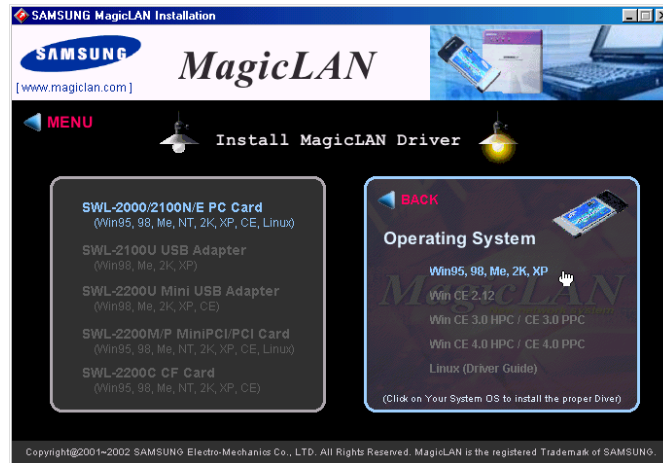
SAMSUNG MagicLAN Installation

SAMSUNG
[ www.magiclan.com ]

MagicLAN

MENU

Install MagicLAN Driver

SWL-2000/2100N/E PC Card
(Win95, 98, Me, NT, 2K, XP, CE, Linux)

SWL-2100U USB Adapter
(Win98, Me, 2K, XP)

SWL-2200U Mini USB Adapter
(Win98, Me, 2K, XP, CE)

SWL-2200M/P MiniPCI/PCI Card
(Win95, 98, Me, NT, 2K, XP, CE, Linux)

SWL-2200C CF Card
(Win95, 98, Me, NT, 2K, XP, CE)

BACK

Operating System

Win95, 98, Me, 2K, XP

Win CE 2.12

Win CE 3.0 HPC / CE 3.0 PPC

Win CE 4.0 HPC / CE 4.0 PPC

Linux (Driver Guide)

(Click on Your System OS to install the proper Diver)

Copyright@2001~2002 SAMSUNG Electro-Mechanics Co., LTD. All Rights Reserved. MagicLAN is the registered Trademark of SAMSUNG.